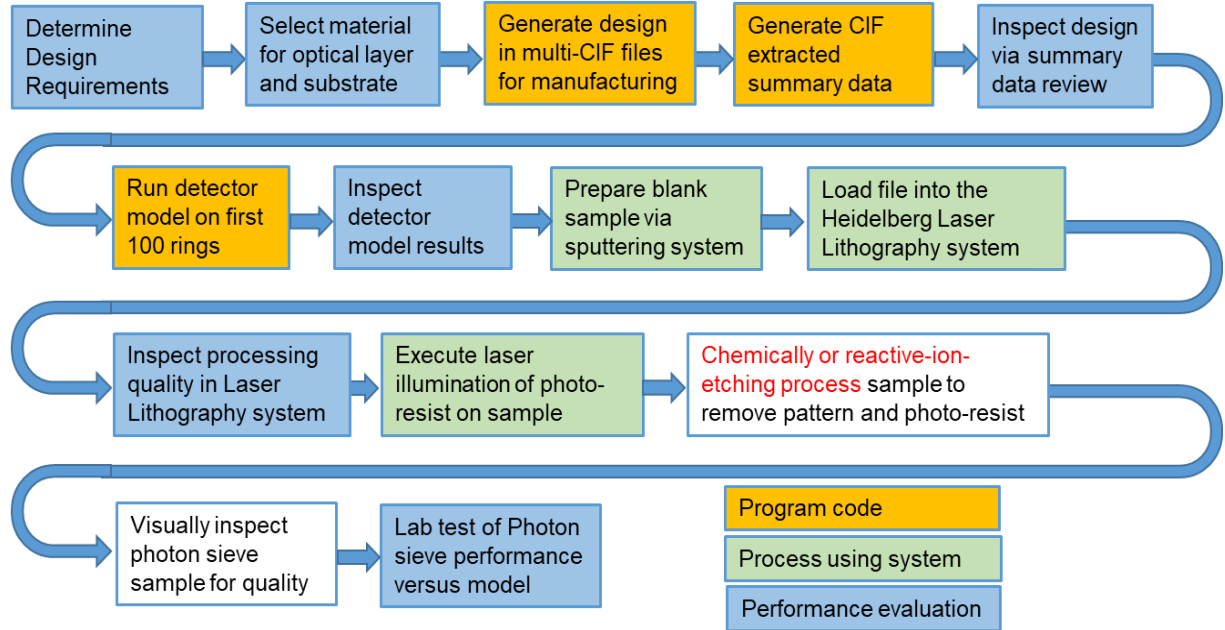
Determine Design Requirements

Select material for optical layer and substrate

Generate design in multi-CIF files for manufacturing

Generate CIF extracted summary data

Inspect design via summary data review

Run detector model on first 100 rings

Inspect detector model results

Prepare blank sample via sputtering system

Load file into the Heidelberg Laser Lithography system

Inspect processing quality in Laser Lithography system

Execute laser illumination of photo-resist on sample

Chemically or reactive-ion-etching process sample to remove pattern and photo-resist

Visually inspect photon sieve sample for quality

Lab test of Photon sieve performance versus model

Program code

Process using system

Performance evaluation